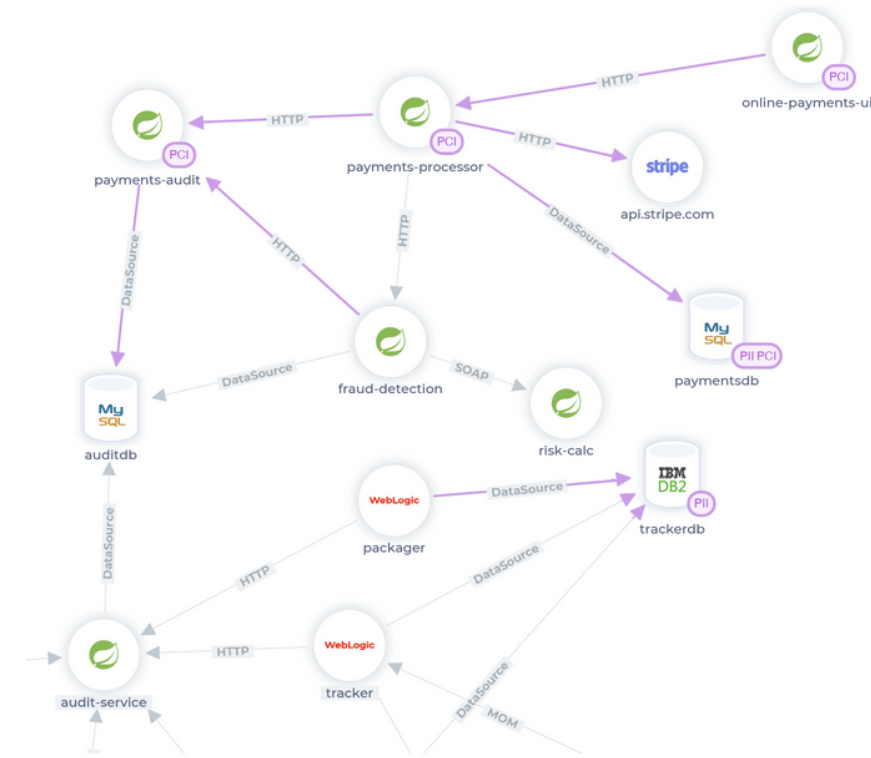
online-payments-ui
PCI
HTTP
payments-audit
PCI
HTTP
payments-processor
PCI
HTTP
stripe
api.stripe.com
DataSource
HTTP
HTTP
DataSource
My SQL
PII PCI
paymentsdb
fraud-detection
DataSource
SOAP
risk-calc
My SQL
auditdb
IBM DB2
PII
trackerdb
WebLogic
packager
DataSource
DataSource
HTTP
DataSource
audit-service
HTTP
WebLogic
tracker
DataSource
MOM